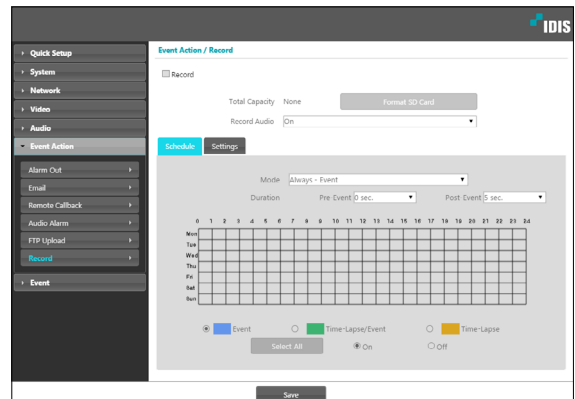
IDIS

Quick Setup
System
Network
Video
Audio
Event Action
Alarm Out
Email
Remote Callback
Audio Alarm
FTP Upload
Record
Event

Event Action / Record

Record

Total Capacity None
Format SD Card
Record Audio On

Schedule
Settings

Mode Always - Event
Duration Pre Event 0 sec. Post Event 5 sec.

0 1 2 3 4 5 6 7 8 9 10 11 12 13 14 15 16 17 18 19 20 21 22 23 24
Mon
Tue
Wed
Thu
Fri
Sat
Sun

Event
Time-Lapse/Event
Time-Lapse
Select All
On
Off

Save